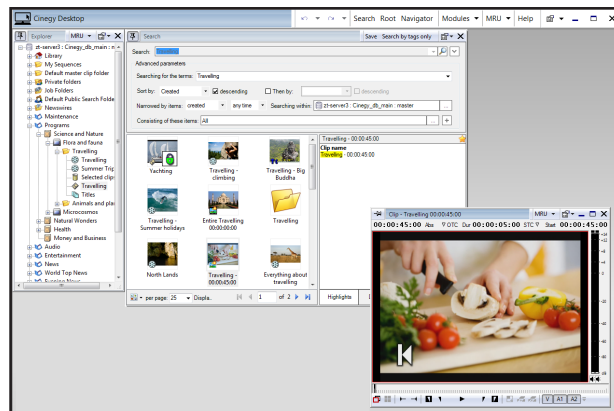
Cinegy Desktop

Search Root Navigator Modules MRU Help

Explorer MRU

zt-server3 : Cinegy_db_main : e
Library
My Sequences
Default master clip folder
Private folders
Job Folders
Default Public Search Folde
Newswires
Maintenance
Programs
Science and Nature
Flora and fauna
Travelling
Travelling
Summer Trip
Selected clip
Travelling
Titles
Animals and pla
Microcosmos
Natural Wonders
Health
Money and Business
Audio
Entertainment
News
World Top News

Search

Save Search by tags only

Search:

Advanced parameters

Searching for the terms: Travelling

Sort by: Created descending Then by: descending

Narrowed by items created any time Searching within zt-server3 : Cinegy_db_main : master

Consisting of these items: All

Yachting

Travelling - climbing

Travelling - Big Buddha

Travelling - Summer holidays

Entire Travelling 00:00:00:00

Travelling

North Lands

Travelling - 00:00:45:00

Everything about travelling

per page: 25 Displa... 1 of 2

Travelling - 00:00:45:00

Clip name

Travelling - 00:00:45:00

Highlights

Clip - Travelling 00:00:45:00

MRU

00:00:45:00 Abs OTC Dur 00:00:05:00 STC Start 00:00:45:00

V A1 A2